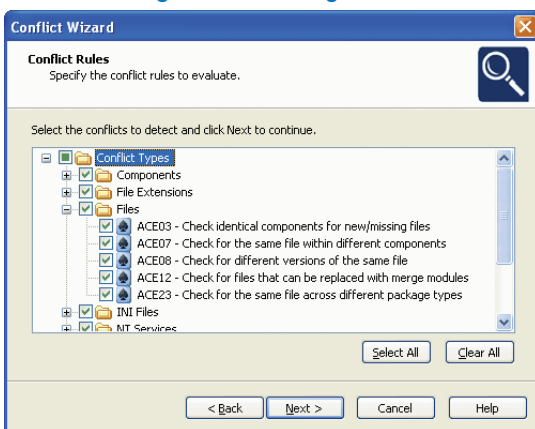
Conflict Wizard

Conflict Rules
Specify the conflict rules to evaluate.

Select the conflicts to detect and click Next to continue.

Conflict Types
Components
File Extensions
Files
ACE03 - Check identical components for new/missing files
ACE07 - Check for the same file within different components
ACE08 - Check for different versions of the same file
ACE12 - Check for files that can be replaced with merge modules
ACE23 - Check for the same file across different package types
INI Files
NT Services

Select All
Clear All

< Back
Next >
Cancel
Help